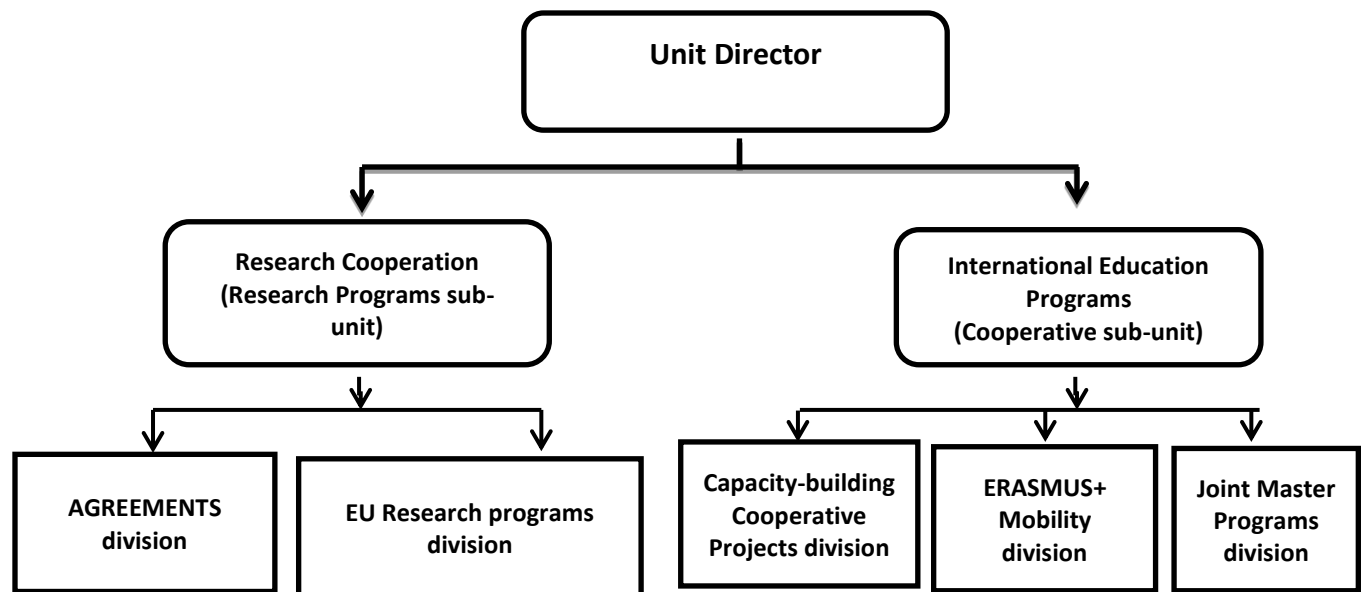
Unit Director

Research Cooperation (Research Programs sub-unit)

International Education Programs (Cooperative sub-unit)

AGREEMENTS division

EU Research programs division

Capacity-building Cooperative Projects division

ERASMUS+ Mobility division

Joint Master Programs division